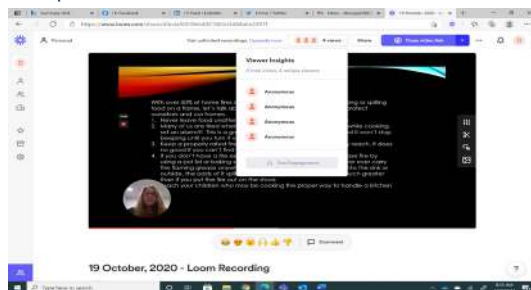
Viewer Insights

Anonymous

Anonymous

Anonymous

Anonymous

Personal

4 views

Share

With over 50% of home fires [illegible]

food on a flame, let's talk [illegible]

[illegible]

1. Never leave food unattended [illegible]

2. Many of us are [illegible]

3. Keep a properly rated fire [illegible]

4. If you don't have a fire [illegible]

each your children who may be cooking the proper way to handle a kitchen

Comment

19 October, 2020 - Loom Recording

Type here to search